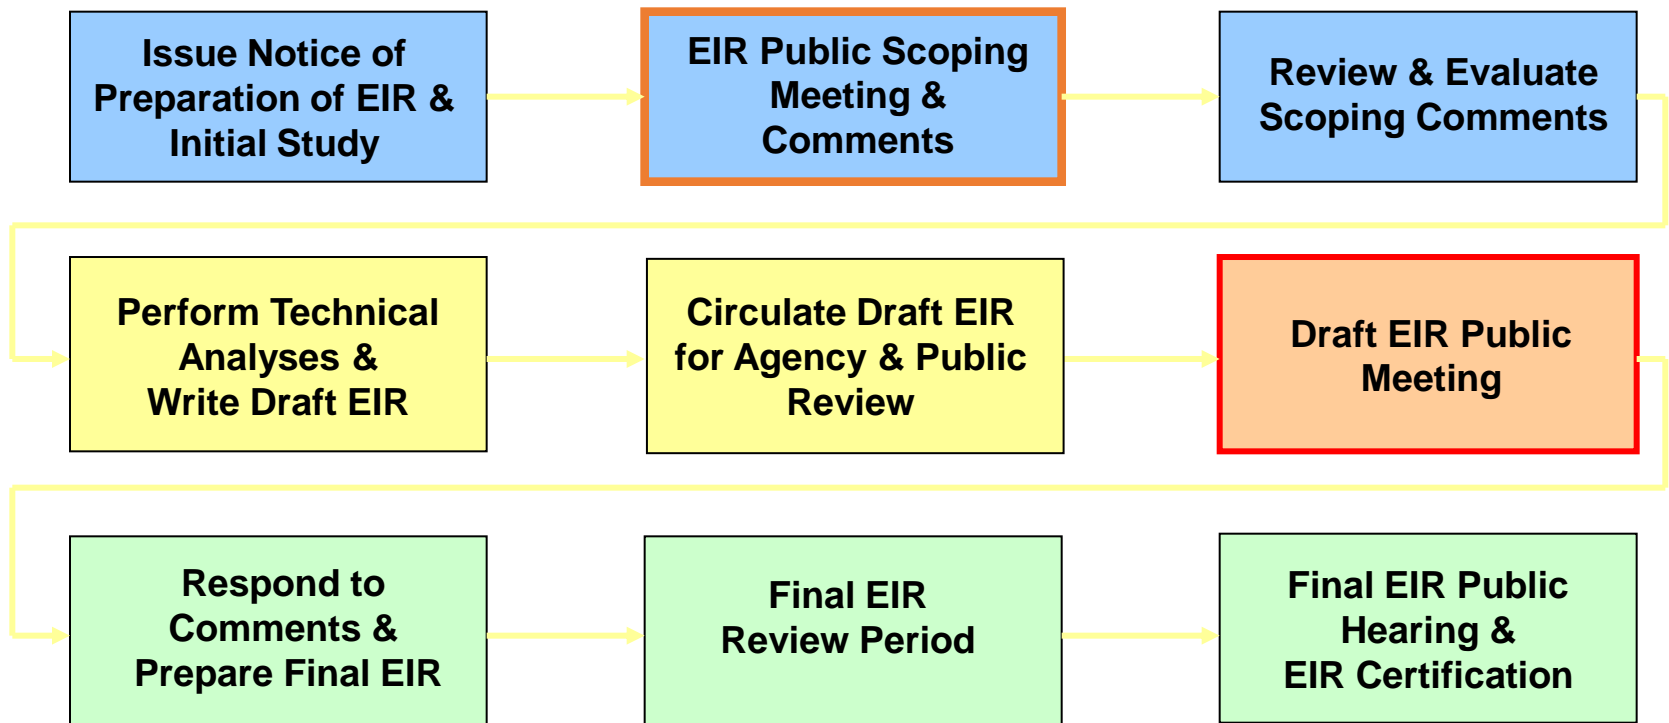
Issue Notice of Preparation of EIR & Initial Study

EIR Public Scoping Meeting & Comments

Review & Evaluate Scoping Comments

Perform Technical Analyses & Write Draft EIR

Circulate Draft EIR for Agency & Public Review

Draft EIR Public Meeting

Respond to Comments & Prepare Final EIR

Final EIR Review Period

Final EIR Public Hearing & EIR Certification